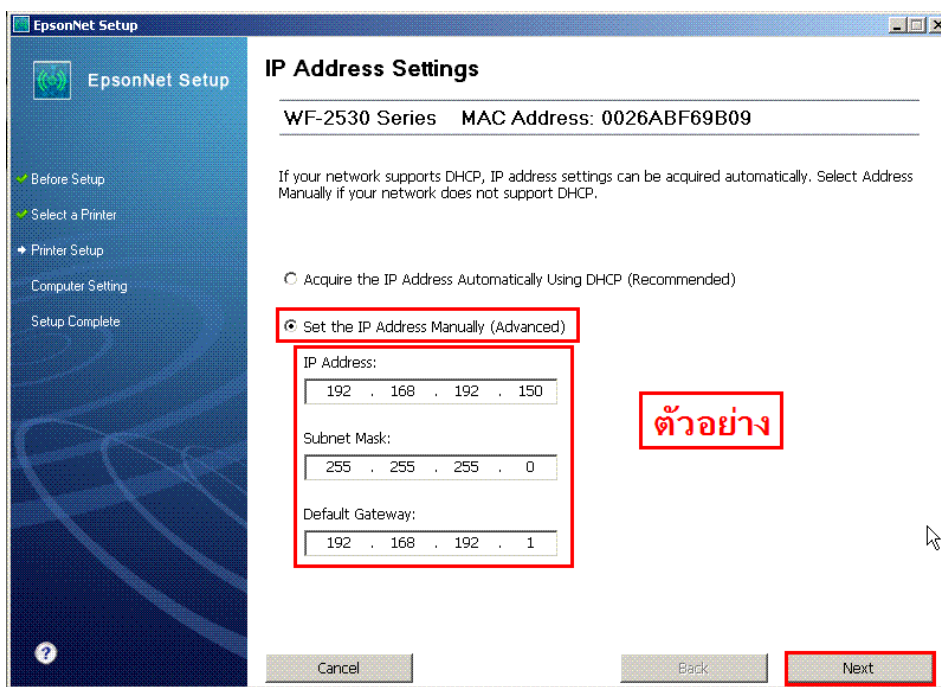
EpsonNet Setup

EpsonNet Setup

Before Setup
Select a Printer
Printer Setup
Computer Setting
Setup Complete

IP Address Settings

WF-2530 Series MAC Address: 0026ABF69B09

If your network supports DHCP, IP address settings can be acquired automatically. Select Address Manually if your network does not support DHCP.

Acquire the IP Address Automatically Using DHCP (Recommended)

Set the IP Address Manually (Advanced)

IP Address:
192 . 168 . 192 . 150

Subnet Mask:
255 . 255 . 255 . 0

Default Gateway:
192 . 168 . 192 . 1

ตัวอย่าง

?

Cancel

Back

Next